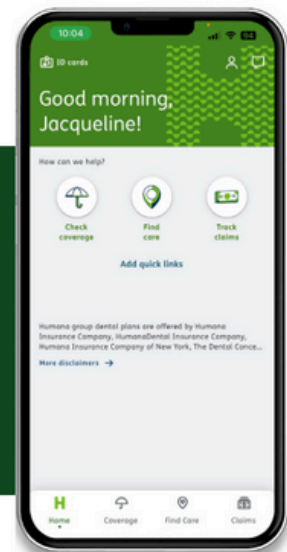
10:04

ID cards

Good morning, Jacqueline!

How can we help?

Check coverage

Find care

Track claims

Add quick links

Humana group dental plans are offered by Humana Insurance Company, HumanaDental Insurance Company, Humana Insurance Company of New York, The Dental Conce...

More disclaimers →

Home

Coverage

Find Care

Claims